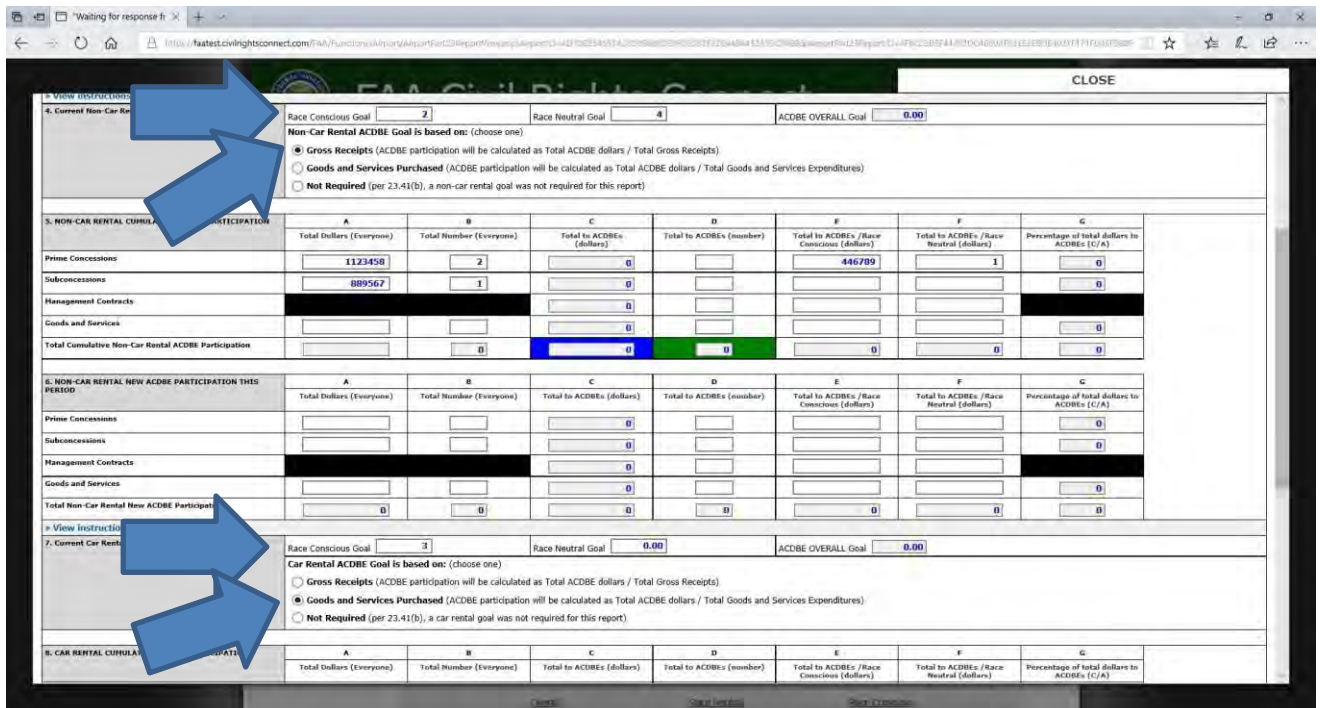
"Waiting for response fr ×

https://faatest.civilrightsconnect.com/FAA/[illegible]

FAA Civil Rights Connect

CLOSE

» View instructions

4. Current Non-Car Re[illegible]

Race Conscious Goal 2 Race Neutral Goal 4 ACDBE OVERALL Goal 0.00

Non-Car Rental ACDBE Goal is based on: (choose one)

Gross Receipts (ACDBE participation will be calculated as Total ACDBE dollars / Total Gross Receipts)

Goods and Services Purchased (ACDBE participation will be calculated as Total ACDBE dollars / Total Goods and Services Expenditures)

Not Required (per 23.41(b), a non-car rental goal was not required for this report)

| 5. NON-CAR RENTAL CUMUL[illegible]ARTICIPATION | A Total Dollars (Everyone) | B Total Number (Everyone) | C Total to ACDBEs (dollars) | D Total to ACDBEs (number) | E Total to ACDBEs /Race Conscious (dollars) | F Total to ACDBEs /Race Neutral (dollars) | G Percentage of total dollars to ACDBEs (C/A) |
|---|---|---|---|---|---|---|---|
| Prime Concessions | 1123458 | 2 | 0 | | 446789 | 1 | 0 |
| Subconcessions | 889567 | 1 | 0 | | | | 0 |
| Management Contracts | | | 0 | | | | |
| Goods and Services | | | 0 | | | | 0 |
| Total Cumulative Non-Car Rental ACDBE Participation | | 0 | 0 | 0 | 0 | 0 | 0 |

| 6. NON-CAR RENTAL NEW ACDBE PARTICIPATION THIS PERIOD | A Total Dollars (Everyone) | B Total Number (Everyone) | C Total to ACDBEs (dollars) | D Total to ACDBEs (number) | E Total to ACDBEs /Race Conscious (dollars) | F Total to ACDBEs /Race Neutral (dollars) | G Percentage of total dollars to ACDBEs (C/A) |
|---|---|---|---|---|---|---|---|
| Prime Concessions | | | 0 | | | | 0 |
| Subconcessions | | | 0 | | | | 0 |
| Management Contracts | | | 0 | | | | |
| Goods and Services | | | 0 | | | | 0 |
| Total Non-Car Rental New ACDBE Participat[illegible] | 0 | 0 | 0 | 0 | 0 | 0 | 0 |

» View Instructio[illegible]

7. Current Car Rent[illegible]

Race Conscious Goal 3 Race Neutral Goal 0.00 ACDBE OVERALL Goal 0.00

Car Rental ACDBE Goal is based on: (choose one)

Gross Receipts (ACDBE participation will be calculated as Total ACDBE dollars / Total Gross Receipts)

Goods and Services Purchased (ACDBE participation will be calculated as Total ACDBE dollars / Total Goods and Services Expenditures)

Not Required (per 23.41(b), a car rental goal was not required for this report)

| 8. CAR RENTAL CUMULA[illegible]PATI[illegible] | A Total Dollars (Everyone) | B Total Number (Everyone) | C Total to ACDBEs (dollars) | D Total to ACDBEs (number) | E Total to ACDBEs /Race Conscious (dollars) | F Total to ACDBEs /Race Neutral (dollars) | G Percentage of total dollars to ACDBEs (C/A) |
|---|---|---|---|---|---|---|---|